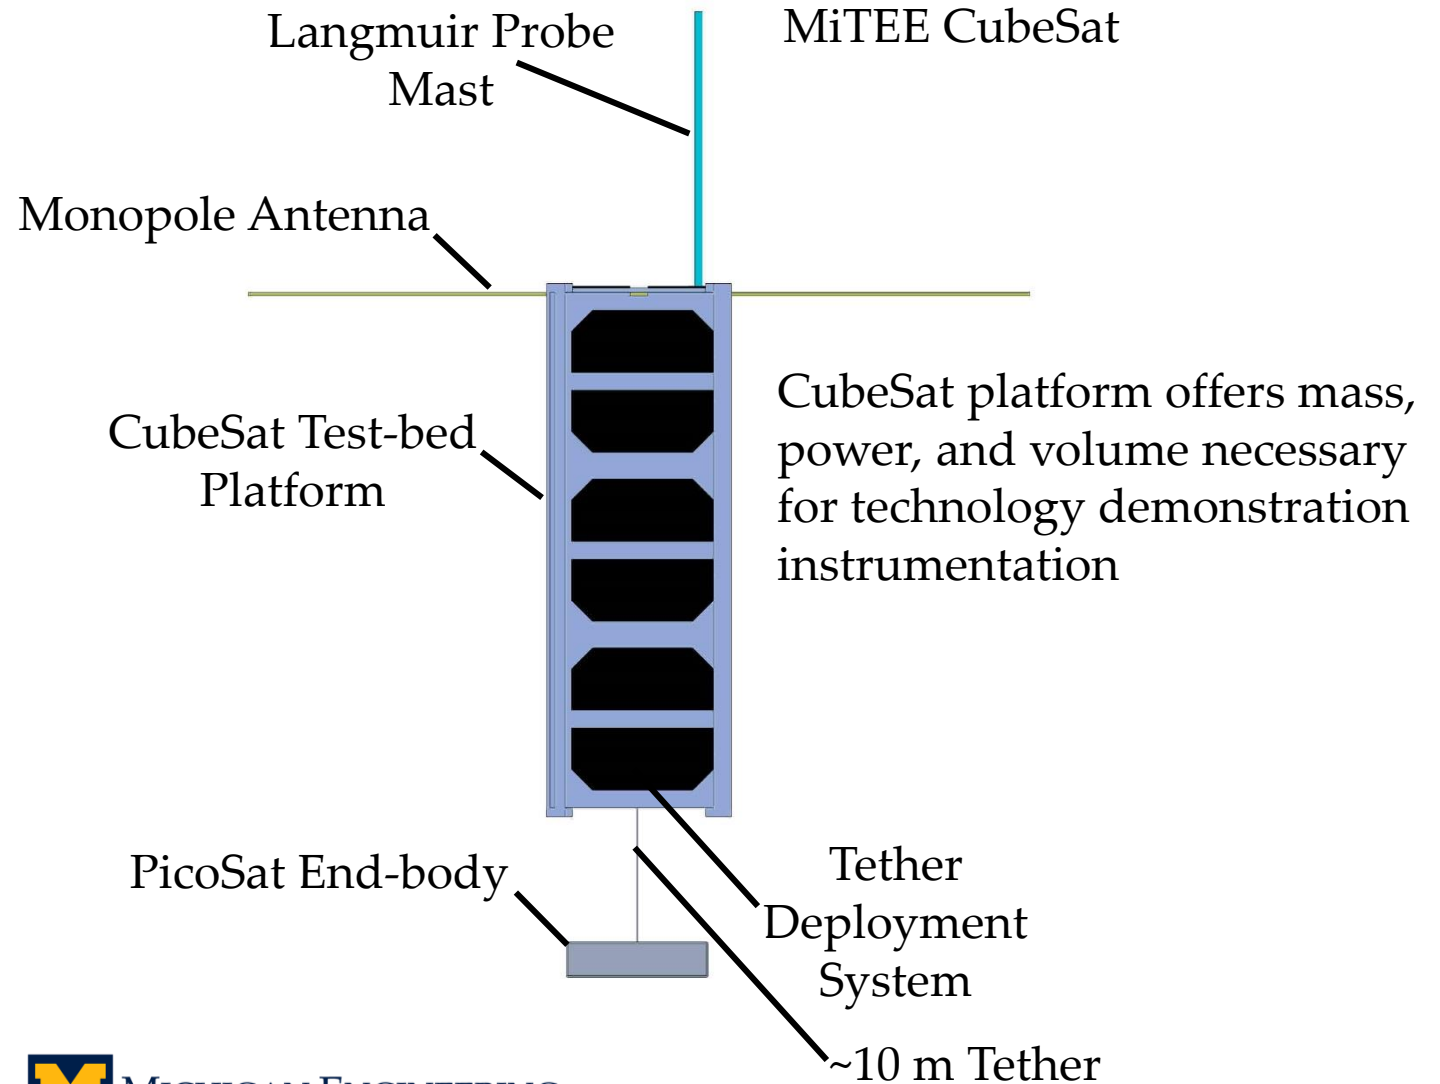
Langmuir Probe Mast

MiTEE CubeSat

Monopole Antenna

CubeSat Test-bed Platform

CubeSat platform offers mass, power, and volume necessary for technology demonstration instrumentation

PicoSat End-body

Tether Deployment System

~10 m Tether

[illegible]